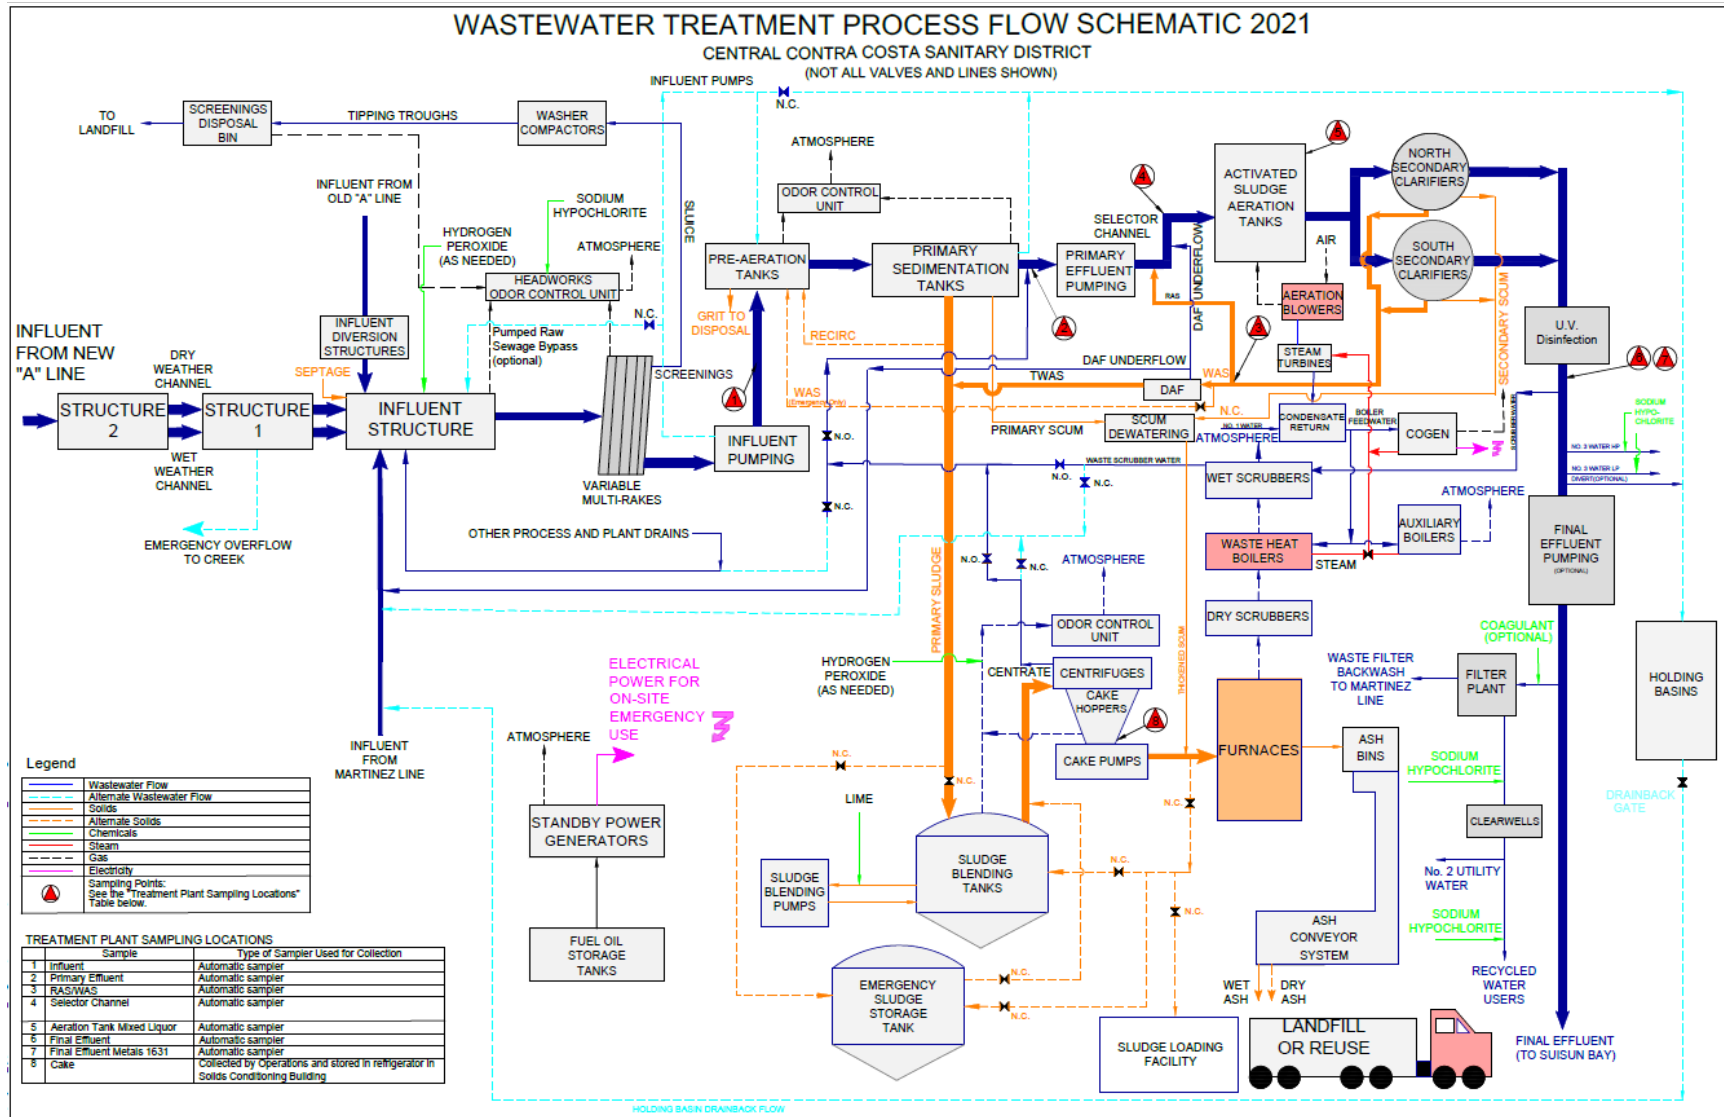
WASTEWATER TREATMENT PROCESS FLOW SCHEMATIC 2021
CENTRAL CONTRA COSTA SANITARY DISTRICT
(NOT ALL VALVES AND LINES SHOWN)

INFLUENT PUMPS
N.C.
TO LANDFILL
SCREENINGS DISPOSAL BIN
TIPPING TROUGHS
WASHER COMPACTORS
SLUICE
ATMOSPHERE
ODOR CONTROL UNIT
INFLUENT FROM OLD "A" LINE
SODIUM HYPOCHLORITE
HYDROGEN PEROXIDE (AS NEEDED)
ATMOSPHERE
HEADWORKS ODOR CONTROL UNIT
PRE-AERATION TANKS
PRIMARY SEDIMENTATION TANKS
SELECTOR CHANNEL
PRIMARY EFFLUENT PUMPING
ACTIVATED SLUDGE AERATION TANKS
NORTH SECONDARY CLARIFIERS
SOUTH SECONDARY CLARIFIERS
AIR
AERATION BLOWERS
RAS
DAF UNDERFLOW
INFLUENT FROM NEW "A" LINE
DRY WEATHER CHANNEL
INFLUENT DIVERSION STRUCTURES
SEPTAGE
Pumped Raw Sewage Bypass (optional)
N.C.
GRIT TO DISPOSAL
RECIRC
STRUCTURE 2
STRUCTURE 1
INFLUENT STRUCTURE
SCREENINGS
WAS
WAS (Emergency Only)
DAF UNDERFLOW
TWAS
DAF
WAS
STEAM TURBINES
SECONDARY SCUM
U.V. Disinfection
N.C.
CONDENSATE RETURN
BOILER FEEDWATER
COGEN
SODIUM HYPO-CHLORITE
WET WEATHER CHANNEL
VARIABLE MULTI-RAKES
INFLUENT PUMPING
N.C.
PRIMARY SCUM
SCUM DEWATERING
NO. 1 WATER
ATMOSPHERE
WASTE SCRUBBER WATER
N.O.
N.C.
WET SCRUBBERS
NO. 3 WATER HP
NO. 3 WATER LP
DIVERT (OPTIONAL)
ATMOSPHERE
AUXILIARY BOILERS
EMERGENCY OVERFLOW TO CREEK
OTHER PROCESS AND PLANT DRAINS
N.C.
N.O.
N.C.
ATMOSPHERE
WASTE HEAT BOILERS
STEAM
FINAL EFFLUENT PUMPING (OPTIONAL)
PRIMARY SLUDGE
ODOR CONTROL UNIT
DRY SCRUBBERS
THICKENED SLUDGE
COAGULANT (OPTIONAL)
ELECTRICAL POWER FOR ON-SITE EMERGENCY USE
HYDROGEN PEROXIDE (AS NEEDED)
CENTRATE
CENTRIFUGES
CAKE HOPPERS
WASTE FILTER BACKWASH TO MARTINEZ LINE
FILTER PLANT
HOLDING BASINS
INFLUENT FROM MARTINEZ LINE
ATMOSPHERE
CAKE PUMPS
FURNACES
ASH BINS
SODIUM HYPOCHLORITE
N.C.
N.C.
DRAINBACK GATE
LIME
N.C.
STANDBY POWER GENERATORS
SLUDGE BLENDING PUMPS
SLUDGE BLENDING TANKS
N.C.
CLEARWELLS
No. 2 UTILITY WATER
N.C.
SODIUM HYPOCHLORITE
FUEL OIL STORAGE TANKS
ASH CONVEYOR SYSTEM
EMERGENCY SLUDGE STORAGE TANK
N.C.
N.C.
WET ASH
DRY ASH
RECYCLED WATER USERS
SLUDGE LOADING FACILITY
LANDFILL OR REUSE
FINAL EFFLUENT (TO SUISUN BAY)
HOLDING BASIN DRAINBACK FLOW

Legend
Wastewater Flow
Alternate Wastewater Flow
Solids
Alternate Solids
Chemicals
Steam
Gas
Electricity
Sampling Points: See the "Treatment Plant Sampling Locations" Table below.

TREATMENT PLANT SAMPLING LOCATIONS
| | Sample | Type of Sampler Used for Collection |
|---|---|---|
| 1 | Influent | Automatic sampler |
| 2 | Primary Effluent | Automatic sampler |
| 3 | RAS/WAS | Automatic sampler |
| 4 | Selector Channel | Automatic sampler |
| 5 | Aeration Tank Mixed Liquor | Automatic sampler |
| 6 | Final Effluent | Automatic sampler |
| 7 | Final Effluent Metals 1631 | Automatic sampler |
| 8 | Cake | Collected by Operations and stored in refrigerator in Solids Conditioning Building |